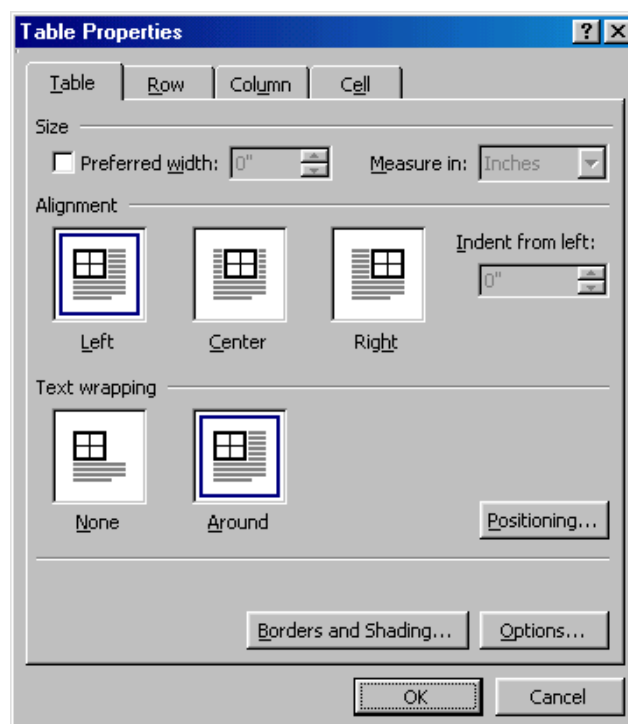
Table Properties

?
X

Table
Row
Column
Cell

Size
Preferred width: 0"
Measure in: Inches

Alignment
Left
Center
Right
Indent from left:
0"

Text wrapping
None
Around
Positioning...

Borders and Shading...
Options...

OK
Cancel